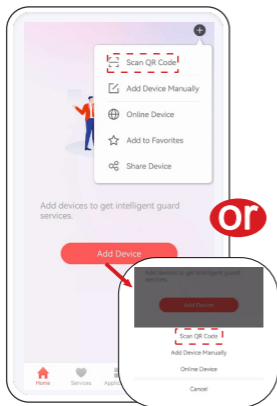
Scan QR Code

Add Device Manually

Online Device

Add to Favorites

Share Device

Add devices to get intelligent guard services.

Add Device

or

Add devices to get intelligent guard services.

Add Device

Scan QR Code

Add Device Manually

Online Device

Cancel

Home

Services

Applic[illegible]